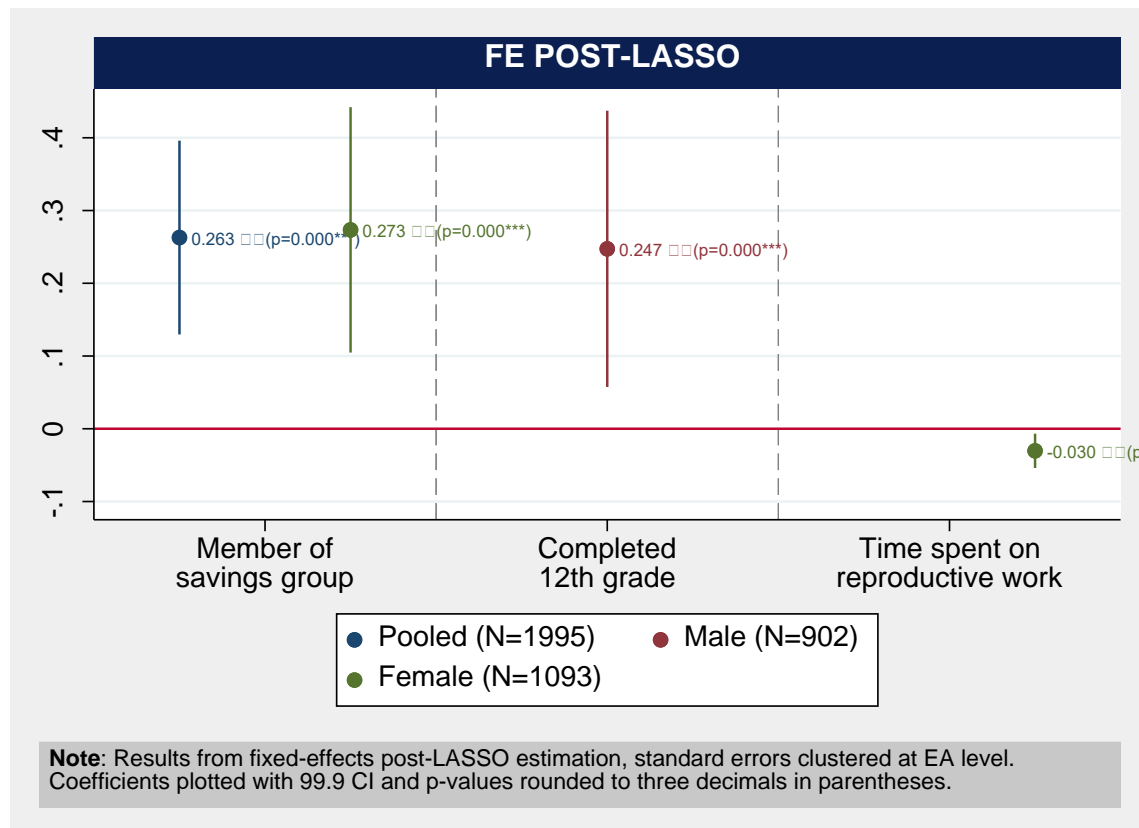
FE POST-LASSO

.4
.3
.2
.1
0
-.1

0.263 □□(p=0.000***)
0.273 □□(p=0.000***)
0.247 □□(p=0.000***)
-0.030 □□(p

Member of savings group
Completed 12th grade
Time spent on reproductive work

Pooled (N=1995)
Male (N=902)
Female (N=1093)

**Note**: Results from fixed-effects post-LASSO estimation, standard errors clustered at EA level. Coefficients plotted with 99.9 CI and p-values rounded to three decimals in parentheses.